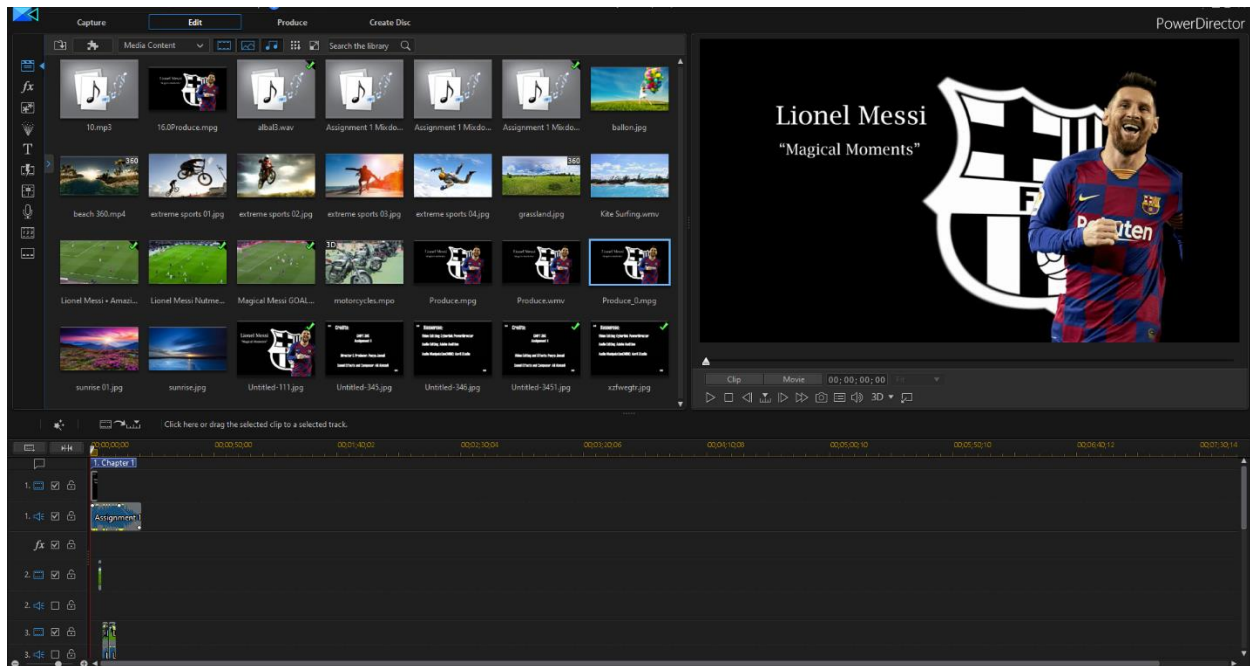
Capture Edit Produce Create Disc

PowerDirector

Media Content

Search the library

10.mp3
16.0Produce.mpg
alba3.wav
Assignment 1 Mixdo...
Assignment 1 Mixdo...
Assignment 1 Mixdo...
ballon.jpg
beach 360.mp4
extreme sports 01.jpg
extreme sports 02.jpg
extreme sports 03.jpg
extreme sports 04.jpg
grassland.jpg
Kite Surfing.wmv
Lionel Messi • Amazi...
Lionel Messi Nutme...
Magical Messi GOAL...
motorcycles.mpo
Produce.mpg
Produce.wmv
Produce_0.mpg
sunrise 01.jpg
sunrise.jpg
Untitled-111.jpg
Untitled-345.jpg
Untitled-346.jpg
Untitled-3451.jpg
xzfwegtr.jpg

Lionel Messi
"Magical Moments"

Clip Movie 00;00;00;00

3D

Click here or drag the selected clip to a selected track.

00;00;00;00 00;00;50;00 00;01;40;02 00;02;30;04 00;03;20;06 00;04;10;08 00;05;00;10 00;05;50;10 00;06;40;12 00;07;30;14

1. Chapter 1

Assignment